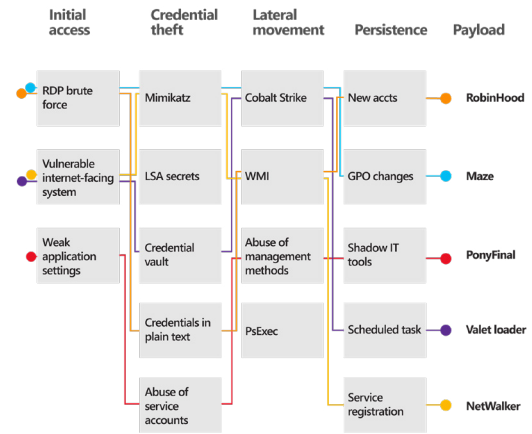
Initial access

Credential theft

Lateral movement

Persistence

Payload

RDP brute force

Vulnerable internet-facing system

Weak application settings

Mimikatz

LSA secrets

Credential vault

Credentials in plain text

Abuse of service accounts

Cobalt Strike

WMI

Abuse of management methods

PsExec

New accts

GPO changes

Shadow IT tools

Scheduled task

Service registration

RobinHood

Maze

PonyFinal

Valet loader

NetWalker